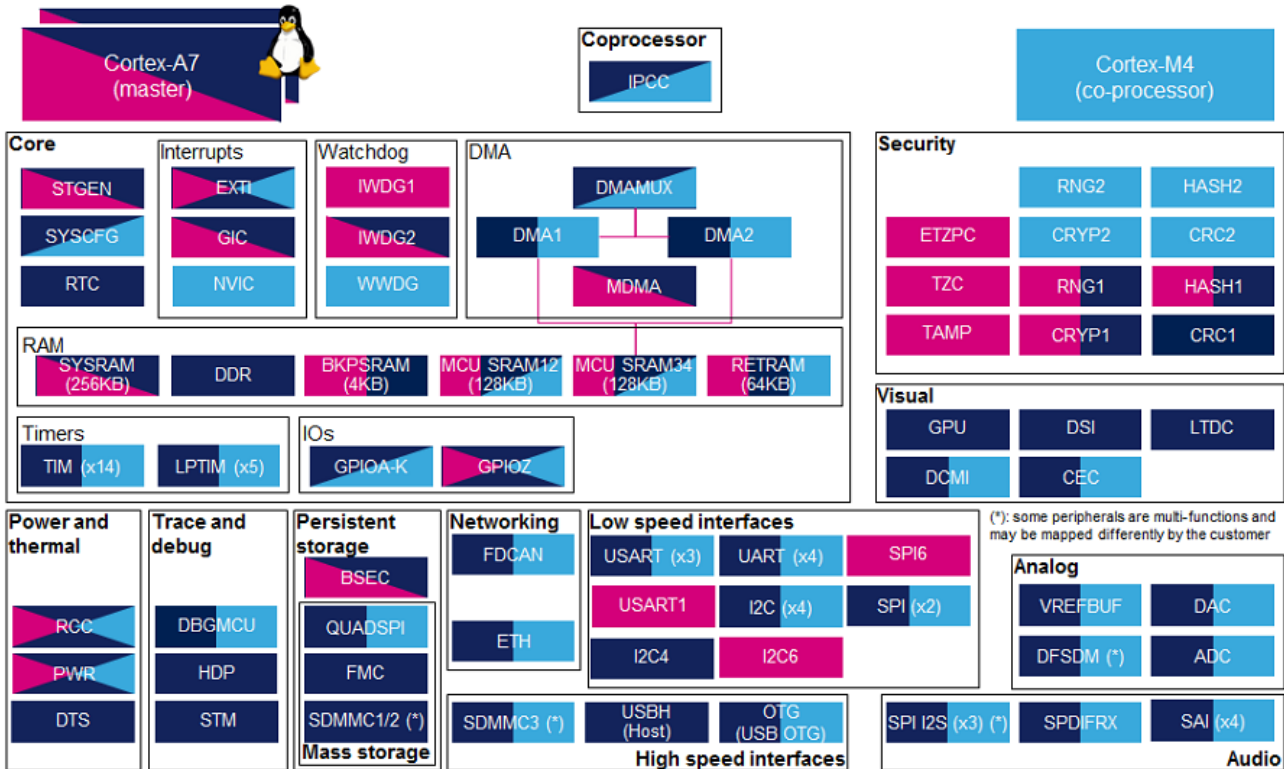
Cortex-A7
(master)

Coprocessor

IPCC

Cortex-M4
(co-processor)

Core

STGEN

SYSCFG

RTC

Interrupts

EXTI

GIC

NVIC

Watchdog

IWDG1

IWDG2

WWDG

DMA

DMAMUX

DMA1

DMA2

MDMA

RAM

SYSRAM (256KB)

DDR

BKPSRAM (4KB)

MCU SRAM12 (128KB)

MCU SRAM34 (128KB)

RETRAM (64KB)

Timers

TIM (x14)

LPTIM (x5)

IOs

GPIOA-K

GPIOZ

Security

RNG2

HASH2

ETZPC

CRYP2

CRC2

TZC

RNG1

HASH1

TAMP

CRYP1

CRC1

Visual

GPU

DSI

LTDC

DCMI

CEC

Power and thermal

RCC

PWR

DTS

Trace and debug

DBGMCU

HDP

STM

Persistent storage

BSEC

QUADSPI

FMC

SDMMC1/2 (*)

Mass storage

Networking

FDCAN

ETH

Low speed interfaces

USART (x3)

UART (x4)

SPI6

USART1

I2C (x4)

SPI (x2)

I2C4

I2C6

(*): some peripherals are multi-functions and may be mapped differently by the customer

Analog

VREFBUF

DAC

DFSDM (*)

ADC

SDMMC3 (*)

USBH (Host)

OTG (USB OTG)

High speed interfaces

SPI I2S (x3) (*)

SPDIFRX

SAI (x4)

Audio